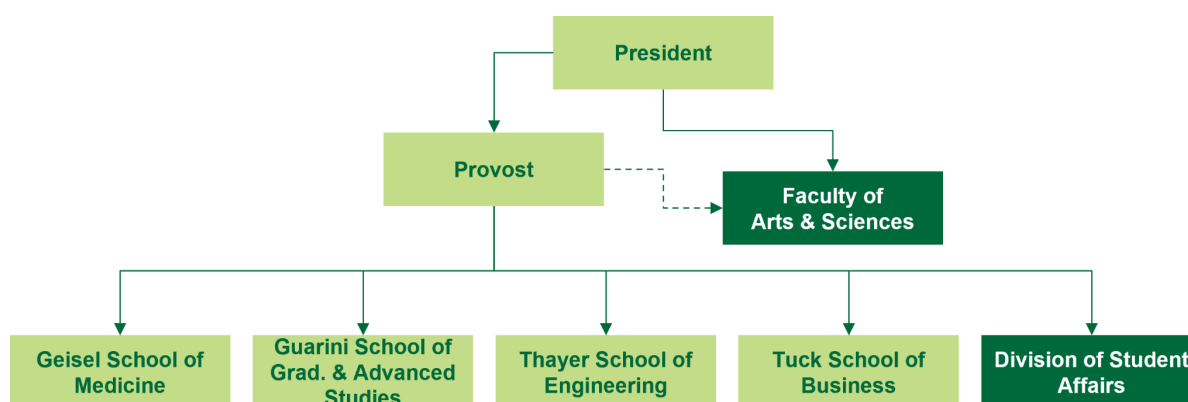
President

Provost

Faculty of Arts & Sciences

Geisel School of Medicine

Guarini School of Grad. & Advanced Studies

Thayer School of Engineering

Tuck School of Business

Division of Student Affairs